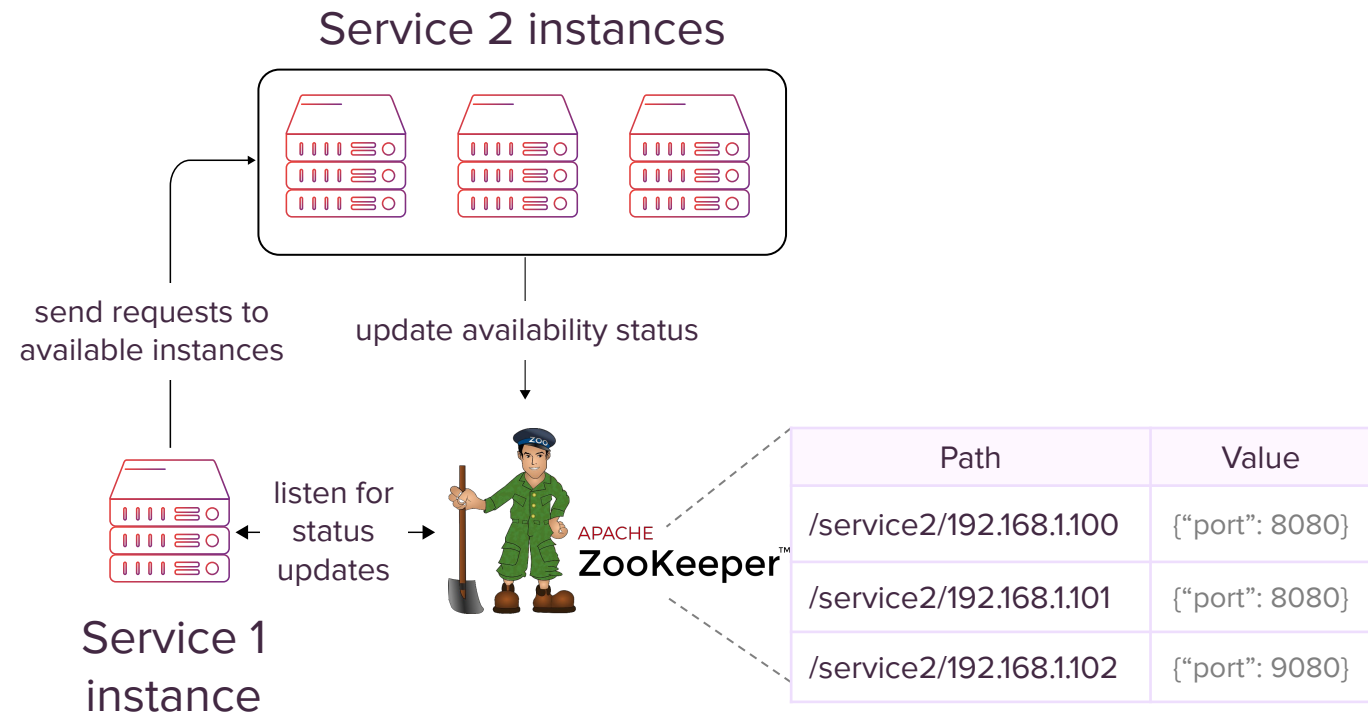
Service 2 instances

send requests to available instances

update availability status

listen for status updates

Service 1 instance

ZOO

APACHE
ZooKeeper™

| Path | Value |
|---|---|
| /service2/192.168.1.100 | {"port": 8080} |
| /service2/192.168.1.101 | {"port": 8080} |
| /service2/192.168.1.102 | {"port": 9080} |